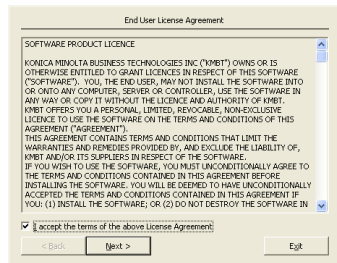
End User License Agreement

SOFTWARE PRODUCT LICENCE

KONICA MINOLTA BUSINESS TECHNOLOGIES INC ("KMBT") OWNS OR IS OTHERWISE ENTITLED TO GRANT LICENCES IN RESPECT OF THIS SOFTWARE ("SOFTWARE"). YOU, THE END USER, MAY NOT INSTALL THE SOFTWARE INTO OR ONTO ANY COMPUTER, SERVER OR CONTROLLER, USE THE SOFTWARE IN ANY WAY OR COPY IT WITHOUT THE LICENCE AND AUTHORITY OF KMBT. KMBT OFFERS YOU A PERSONAL, LIMITED, REVOCABLE, NON-EXCLUSIVE LICENCE TO USE THE SOFTWARE ON THE TERMS AND CONDITIONS OF THIS AGREEMENT ("AGREEMENT").
THIS AGREEMENT CONTAINS TERMS AND CONDITIONS THAT LIMIT THE WARRANTIES AND REMEDIES PROVIDED BY, AND EXCLUDE THE LIABILITY OF, KMBT AND/OR ITS SUPPLIERS IN RESPECT OF THE SOFTWARE.
IF YOU WISH TO USE THE SOFTWARE, YOU MUST UNCONDITIONALLY AGREE TO THE TERMS AND CONDITIONS CONTAINED IN THIS AGREEMENT BEFORE INSTALLING THE SOFTWARE. YOU WILL BE DEEMED TO HAVE UNCONDITIONALLY ACCEPTED THE TERMS AND CONDITIONS CONTAINED IN THIS AGREEMENT IF YOU: (1) INSTALL THE SOFTWARE; OR (2) DO NOT DESTROY THE SOFTWARE IN

I accept the terms of the above License Agreement

< Back   Next >   Exit